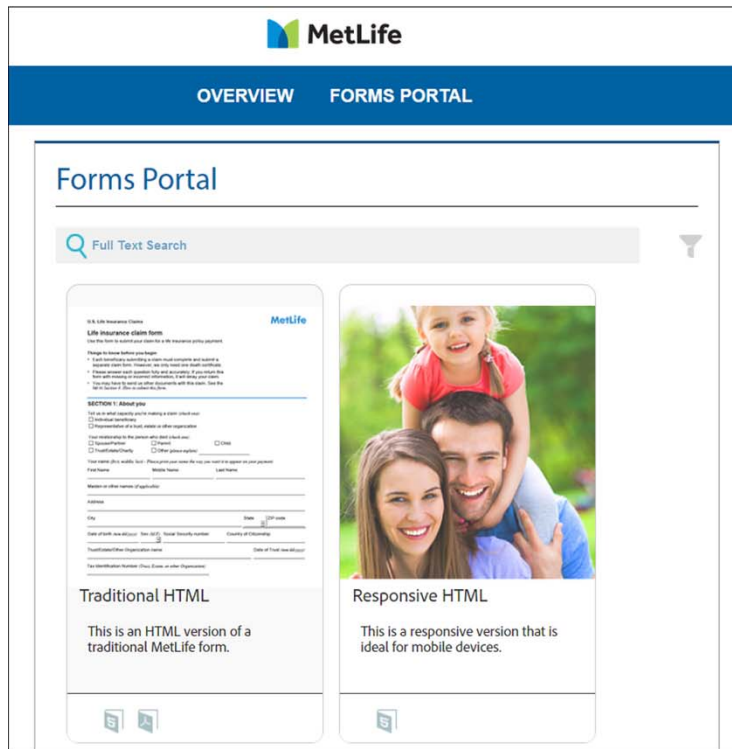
MetLife

OVERVIEW FORMS PORTAL

Forms Portal

Full Text Search

U.S. Life Insurance Claims

MetLife

Life insurance claim form

Use this form to submit your claim for a life insurance policy payment.

Things to know before you begin

SECTION 1: About you

Traditional HTML

This is an HTML version of a traditional MetLife form.

Responsive HTML

This is a responsive version that is ideal for mobile devices.